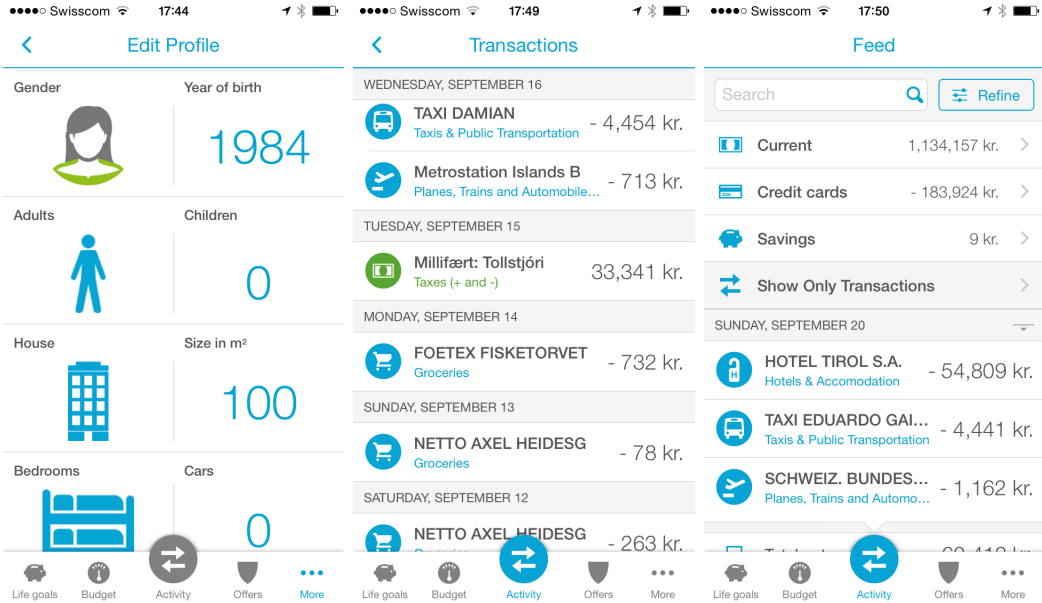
●●●●○ Swisscom 17:44

Edit Profile

Gender

Year of birth

1984

Adults

Children

0

House

Size in m²

100

Bedrooms

Cars

0

Life goals Budget Activity Offers More

●●●●○ Swisscom 17:49

Transactions

WEDNESDAY, SEPTEMBER 16

TAXI DAMIAN
Taxis & Public Transportation
- 4,454 kr.

Metrostation Islands B
Planes, Trains and Automobile...
- 713 kr.

TUESDAY, SEPTEMBER 15

Millifært: Tollstjóri
Taxes (+ and -)
33,341 kr.

MONDAY, SEPTEMBER 14

FOETEX FISKETORVET
Groceries
- 732 kr.

SUNDAY, SEPTEMBER 13

NETTO AXEL HEIDESG
Groceries
- 78 kr.

SATURDAY, SEPTEMBER 12

NETTO AXEL HEIDESG
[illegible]
- 263 kr.

Life goals Budget Activity Offers More

●●●●○ Swisscom 17:50

Feed

Search

Refine

Current 1,134,157 kr.

Credit cards - 183,924 kr.

Savings 9 kr.

Show Only Transactions

SUNDAY, SEPTEMBER 20

HOTEL TIROL S.A.
Hotels & Accomodation
- 54,809 kr.

TAXI EDUARDO GAI...
Taxis & Public Transportation
- 4,441 kr.

SCHWEIZ. BUNDES...
Planes, Trains and Automo...
- 1,162 kr.

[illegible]

Life goals Budget Activity Offers More